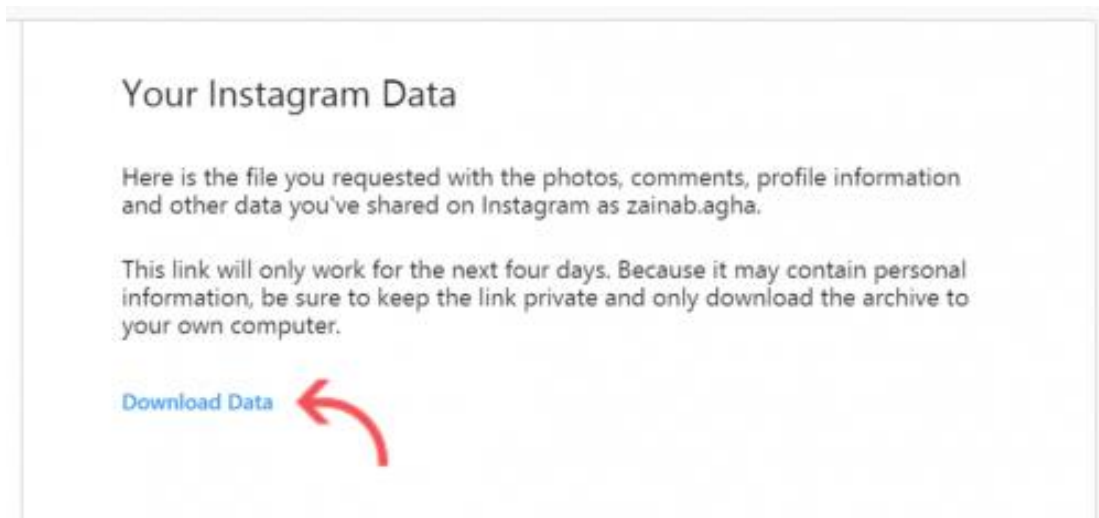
Your Instagram Data

Here is the file you requested with the photos, comments, profile information and other data you've shared on Instagram as zainab.agha.

This link will only work for the next four days. Because it may contain personal information, be sure to keep the link private and only download the archive to your own computer.

Download Data